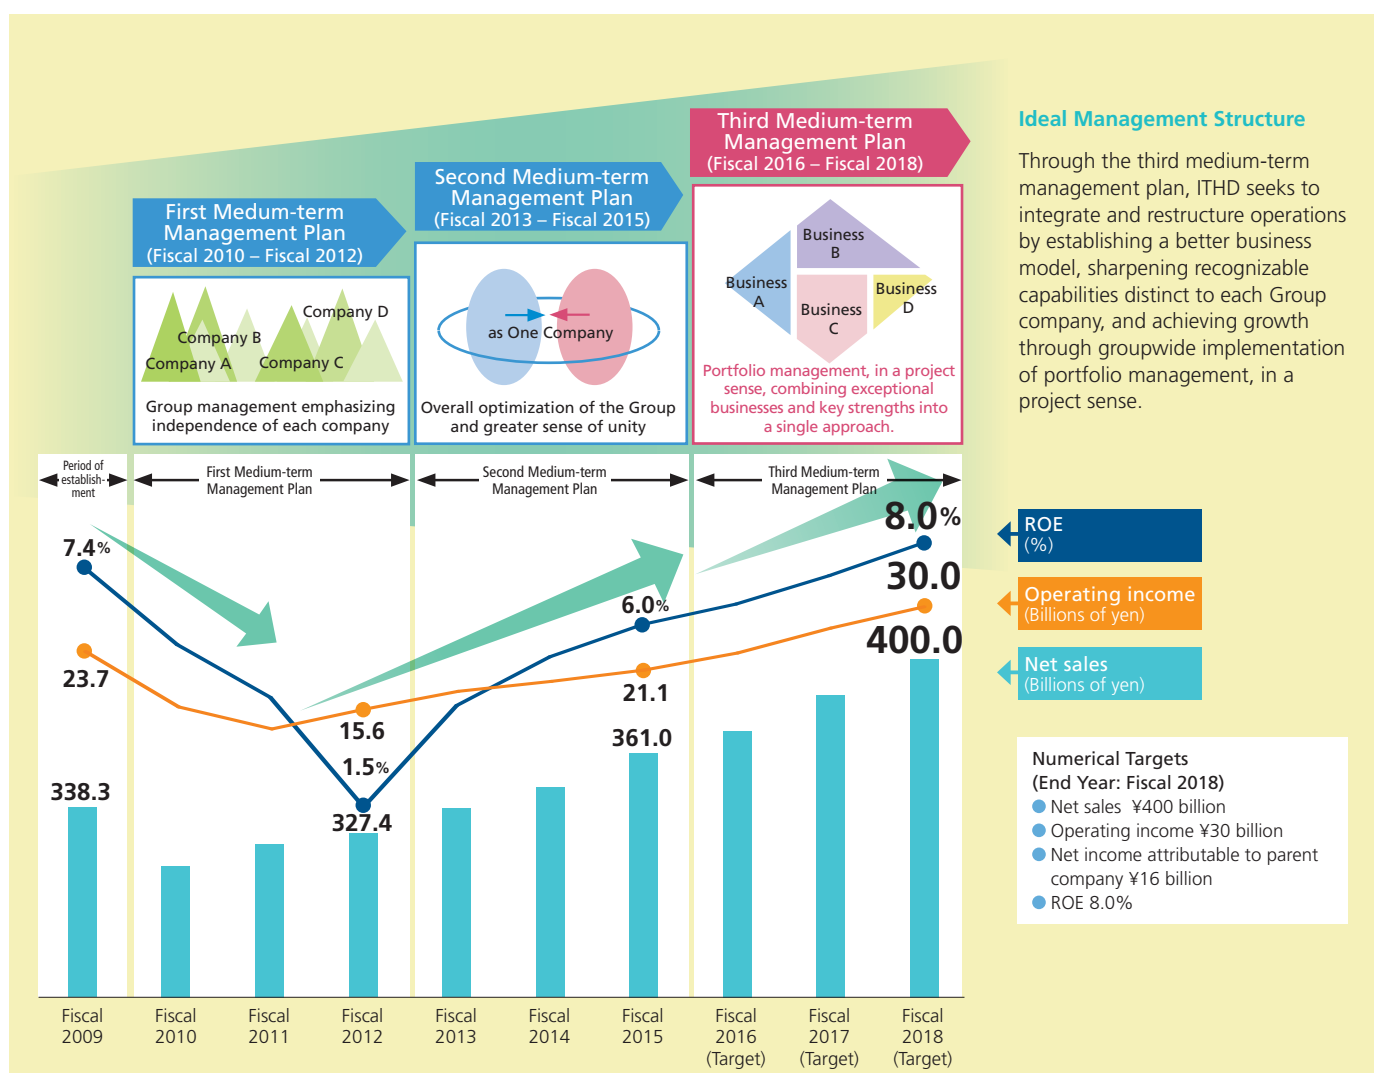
First Medum-term Management Plan
(Fiscal 2010 – Fiscal 2012)

Company D
Company B
Company A
Company C

Group management emphasizing independence of each company

Second Medium-term Management Plan
(Fiscal 2013 – Fiscal 2015)

as One Company

Overall optimization of the Group and greater sense of unity

Third Medium-term Management Plan
(Fiscal 2016 – Fiscal 2018)

Business B
Business A
Business C
Business D

Portfolio management, in a project sense, combining exceptional businesses and key strengths into a single approach.

Ideal Management Structure

Through the third medium-term management plan, ITHD seeks to integrate and restructure operations by establishing a better business model, sharpening recognizable capabilities distinct to each Group company, and achieving growth through groupwide implementation of portfolio management, in a project sense.

Period of establish-ment
First Medum-term Management Plan
Second Medium-term Management Plan
Third Medium-term Management Plan

7.4%
23.7
338.3
15.6
1.5%
327.4
6.0%
21.1
361.0
8.0%
30.0
400.0

ROE (%)
Operating income (Billions of yen)
Net sales (Billions of yen)

Numerical Targets
(End Year: Fiscal 2018)
Net sales ¥400 billion
Operating income ¥30 billion
Net income attributable to parent company ¥16 billion
ROE 8.0%

Fiscal 2009
Fiscal 2010
Fiscal 2011
Fiscal 2012
Fiscal 2013
Fiscal 2014
Fiscal 2015
Fiscal 2016 (Target)
Fiscal 2017 (Target)
Fiscal 2018 (Target)